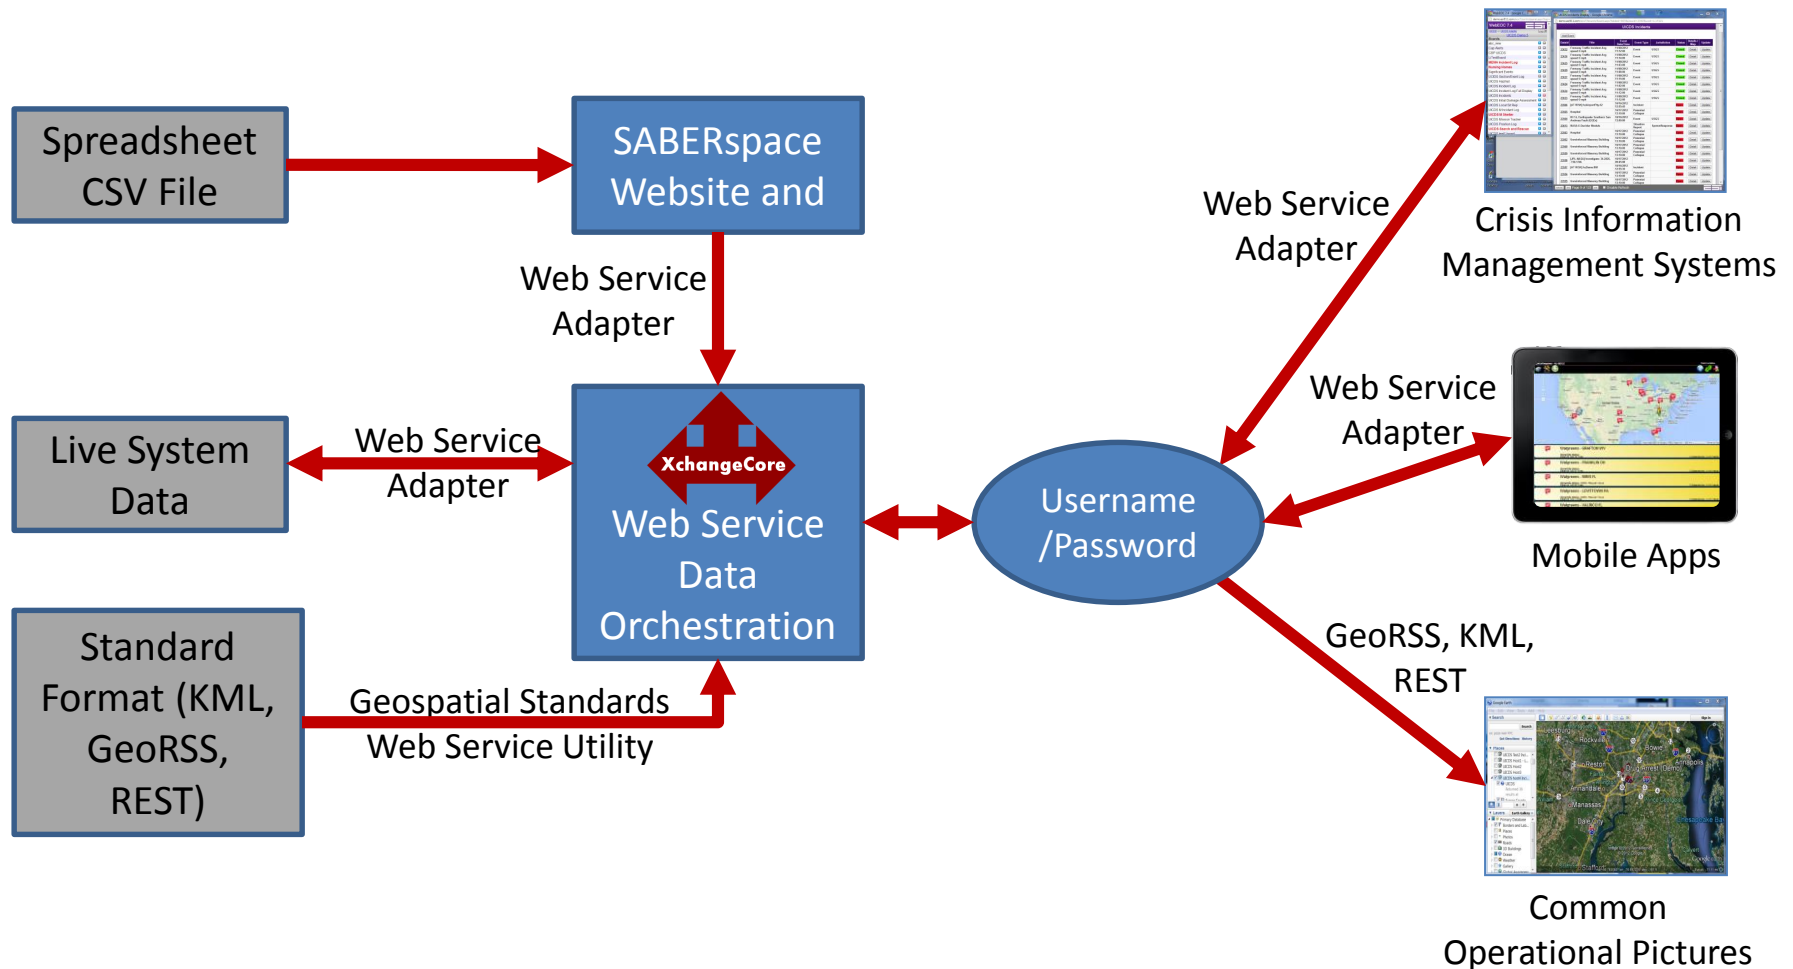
Spreadsheet CSV File

SABERspace Website and

Web Service Adapter

Live System Data

Web Service Adapter

XchangeCore

Web Service Data Orchestration

Standard Format (KML, GeoRSS, REST)

Geospatial Standards Web Service Utility

Username /Password

Web Service Adapter

Crisis Information Management Systems

Web Service Adapter

Mobile Apps

GeoRSS, KML, REST

Common Operational Pictures